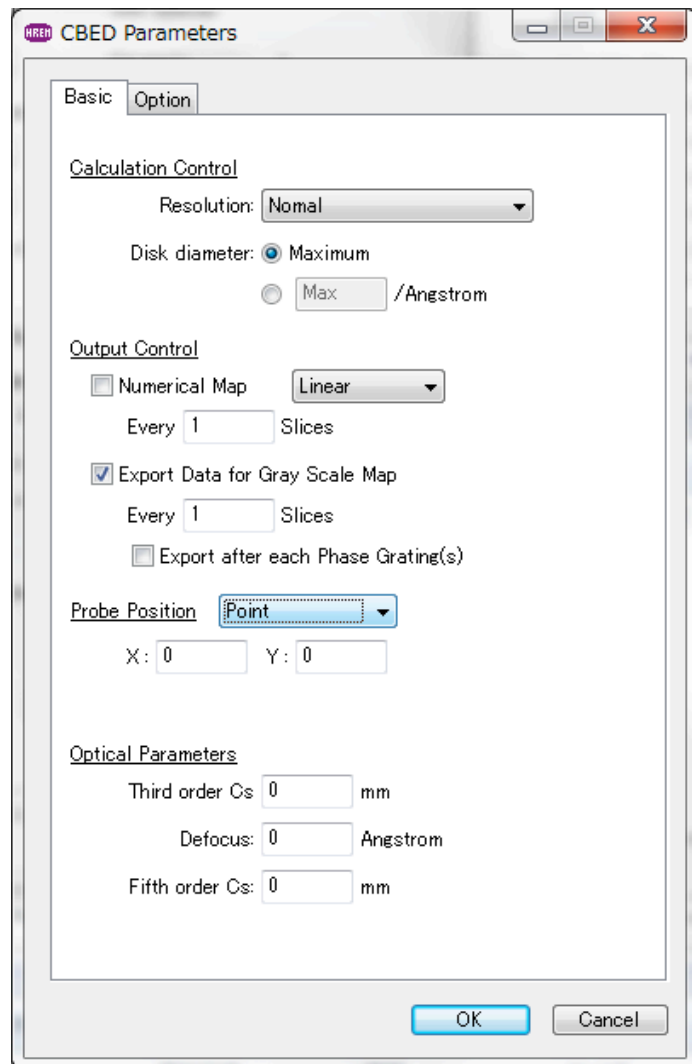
HREM CBED Parameters

Basic | Option

Calculation Control

Resolution: Nomal

Disk diameter: Maximum

Max /Angstrom

Output Control

Numerical Map Linear

Every 1 Slices

Export Data for Gray Scale Map

Every 1 Slices

Export after each Phase Grating(s)

Probe Position Point

X: 0 Y: 0

Optical Parameters

Third order Cs 0 mm

Defocus: 0 Angstrom

Fifth order Cs: 0 mm

OK Cancel